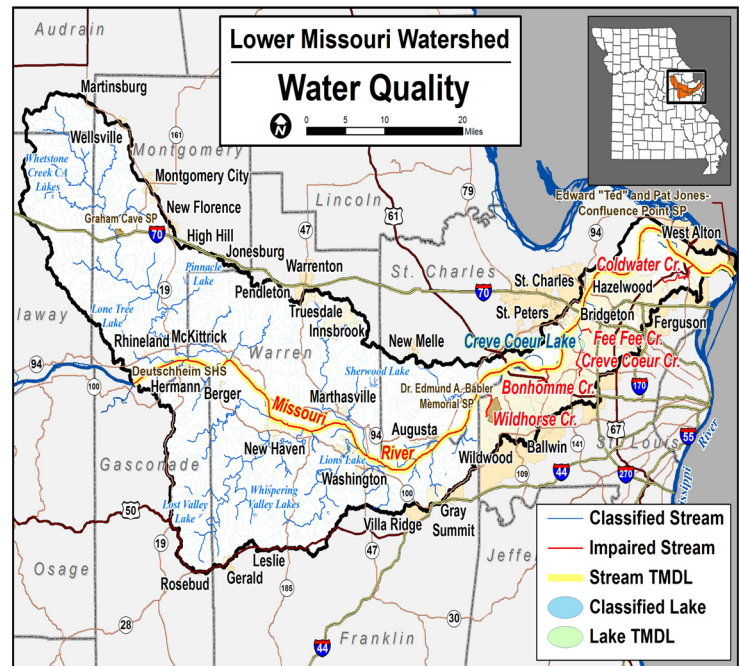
Lower Missouri Watershed

Water Quality

N

0 5 10 20 Miles

Audrain

Martinsburg

Wellsville

161

Montgomery

Whetstone Creek CA Lakes

Montgomery City

Graham Cave SP

New Florence

70

High Hill

Jonesburg

Pinnacle Lake

Lincoln

79

61

47

Warrenton

Pendleton

19

Lone Tree Lake

Truesdale

Innsbrook

St. Charles

70

St. Charles

St. Peters

New Melle

Edward "Ted" and Pat Jones-Confluence Point SP

West Alton

Coldwater Cr.

Hazelwood

94

Bridgeton

Creve Coeur Lake

Fee Fee Cr.

Ferguson

Creve Coeur Cr.

laway

Rhineland

McKittrick

Warren

94

100

Deutschheim SHS

Hermann

Berger

Missouri

Marthasville

Sherwood Lake

Dr. Edmund A. Babler Memorial SP

Bonhomme Cr.

170

Wildhorse Cr.

Augusta

94

River

New Haven

Lions Lake

Washington

Wildwood

Ballwin

141

67

St. Louis

55

River

44

270

109

Gasconade

Whispering Valley Lakes

Lost Valley Lake

50

100

Villa Ridge

Gray Summit

19

47

Osage

Rosebud

Gerald

Leslie

185

Jeffe

Franklin

30

28

44

Classified Stream

Impaired Stream

Stream TMDL

Classified Lake

Lake TMDL